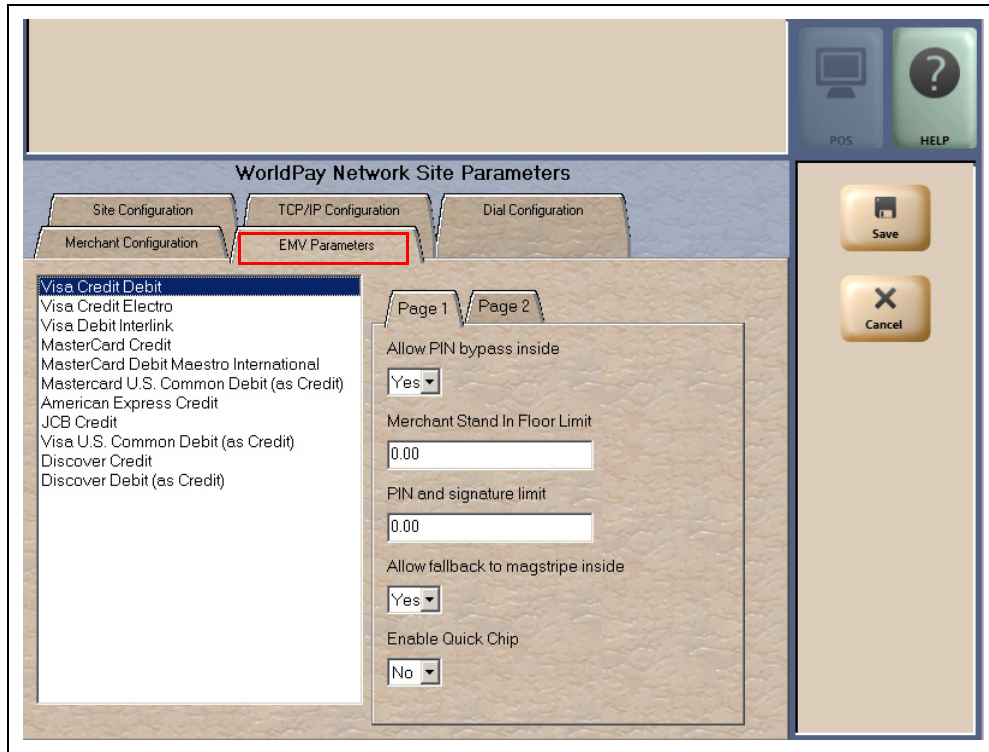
POS

HELP

WorldPay Network Site Parameters

Site Configuration

TCP/IP Configuration

Dial Configuration

Merchant Configuration

EMV Parameters

Save

Cancel

Visa Credit Debit
Visa Credit Electro
Visa Debit Interlink
MasterCard Credit
MasterCard Debit Maestro International
Mastercard U.S. Common Debit (as Credit)
American Express Credit
JCB Credit
Visa U.S. Common Debit (as Credit)
Discover Credit
Discover Debit (as Credit)

Page 1

Page 2

Allow PIN bypass inside

Yes

Merchant Stand In Floor Limit

0.00

PIN and signature limit

0.00

Allow fallback to magstripe inside

Yes

Enable Quick Chip

No